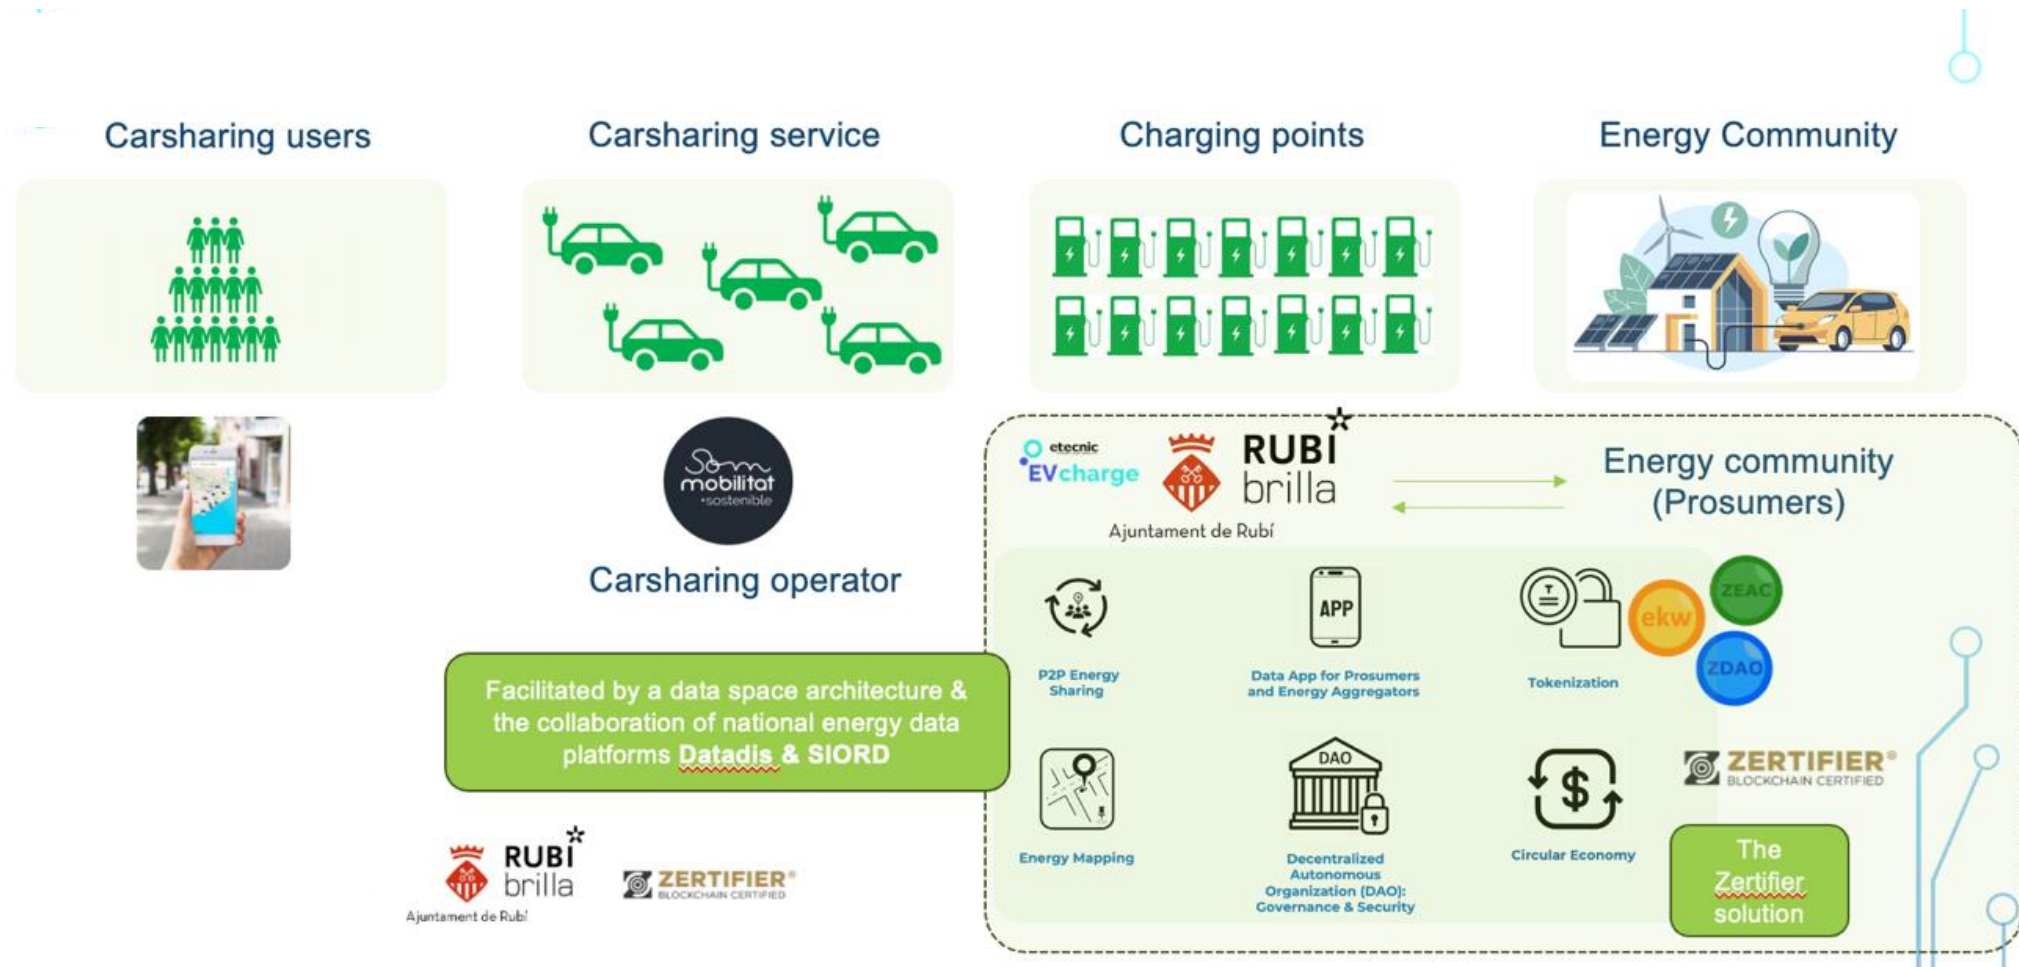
Carsharing users

Carsharing service

Charging points

Energy Community

Som mobilitat sostenible

Carsharing operator

etecnic EVcharge

RUBI brilla

Ajuntament de Rubí

Energy community (Prosumers)

P2P Energy Sharing

APP

Data App for Prosumers and Energy Aggregators

Tokenization

ekw

ZEAC

ZDAO

Energy Mapping

DAO

Decentralized Autonomous Organization (DAO): Governance & Security

$

Circular Economy

ZERTIFIER® BLOCKCHAIN CERTIFIED

The Zertifier solution

Facilitated by a data space architecture & the collaboration of national energy data platforms Datadis & SIORD

RUBI brilla

Ajuntament de Rubí

ZERTIFIER® BLOCKCHAIN CERTIFIED